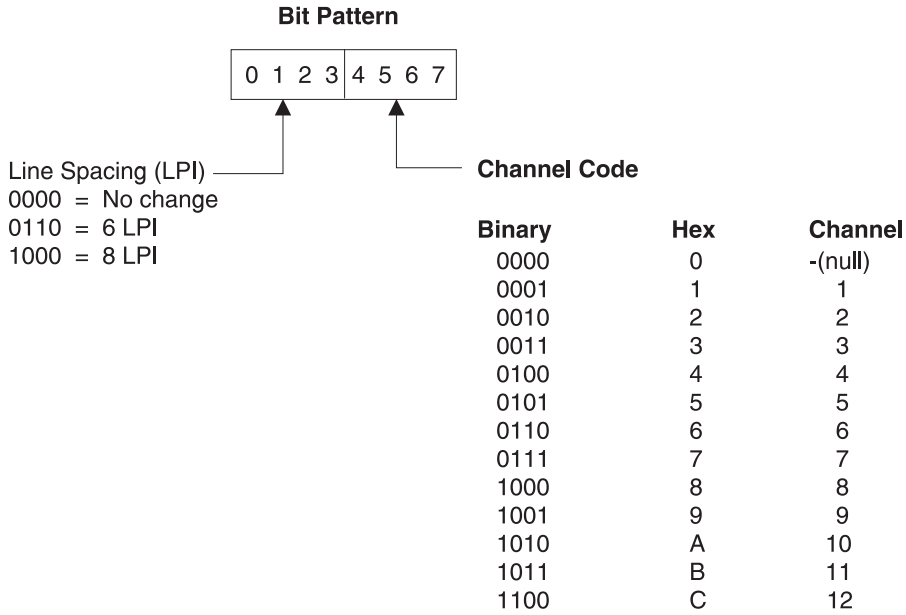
Bit Pattern

0 1 2 3 | 4 5 6 7

Line Spacing (LPI)
0000 = No change
0110 = 6 LPI
1000 = 8 LPI

Channel Code

| Binary | Hex | Channel |
|---|---|---|
| 0000 | 0 | -(null) |
| 0001 | 1 | 1 |
| 0010 | 2 | 2 |
| 0011 | 3 | 3 |
| 0100 | 4 | 4 |
| 0101 | 5 | 5 |
| 0110 | 6 | 6 |
| 0111 | 7 | 7 |
| 1000 | 8 | 8 |
| 1001 | 9 | 9 |
| 1010 | A | 10 |
| 1011 | B | 11 |
| 1100 | C | 12 |